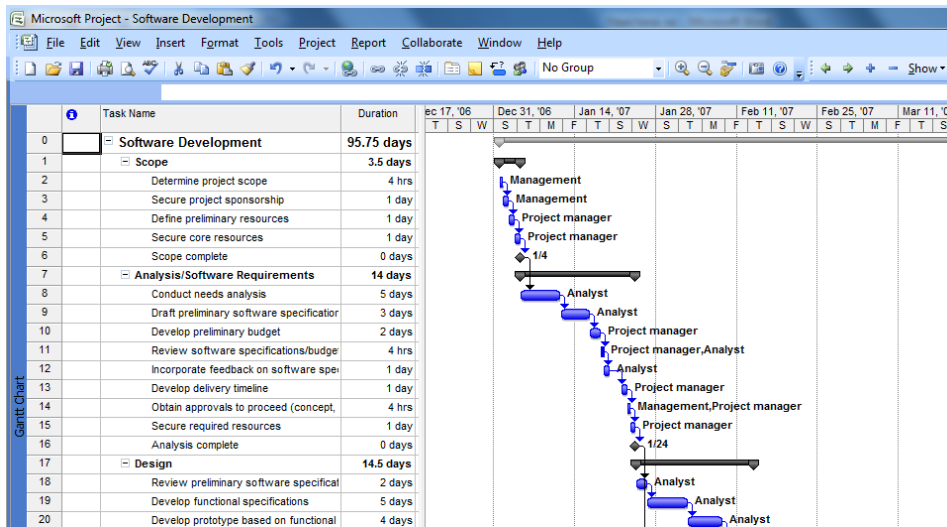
Microsoft Project - Software Development

File Edit View Insert Format Tools Project Report Collaborate Window Help

No Group

Show

Gantt Chart

| | | Task Name | Duration |
|---|---|---|---|
| 0 | | Software Development | 95.75 days |
| 1 | | Scope | 3.5 days |
| 2 | | Determine project scope | 4 hrs |
| 3 | | Secure project sponsorship | 1 day |
| 4 | | Define preliminary resources | 1 day |
| 5 | | Secure core resources | 1 day |
| 6 | | Scope complete | 0 days |
| 7 | | Analysis/Software Requirements | 14 days |
| 8 | | Conduct needs analysis | 5 days |
| 9 | | Draft preliminary software specification | 3 days |
| 10 | | Develop preliminary budget | 2 days |
| 11 | | Review software specifications/budge | 4 hrs |
| 12 | | Incorporate feedback on software spe | 1 day |
| 13 | | Develop delivery timeline | 1 day |
| 14 | | Obtain approvals to proceed (concept, | 4 hrs |
| 15 | | Secure required resources | 1 day |
| 16 | | Analysis complete | 0 days |
| 17 | | Design | 14.5 days |
| 18 | | Review preliminary software specificat | 2 days |
| 19 | | Develop functional specifications | 5 days |
| 20 | | Develop prototype based on functional | 4 days |

ec 17, '06 Dec 31, '06 Jan 14, '07 Jan 28, '07 Feb 11, '07 Feb 25, '07 Mar 11, '0
T S W S T M F T S W S T M F T S W S T M F T S

Management
Management
Project manager
Project manager
1/4
Analyst
Analyst
Project manager
Project manager,Analyst
Analyst
Project manager
Management,Project manager
Project manager
1/24
Analyst
Analyst
Analyst